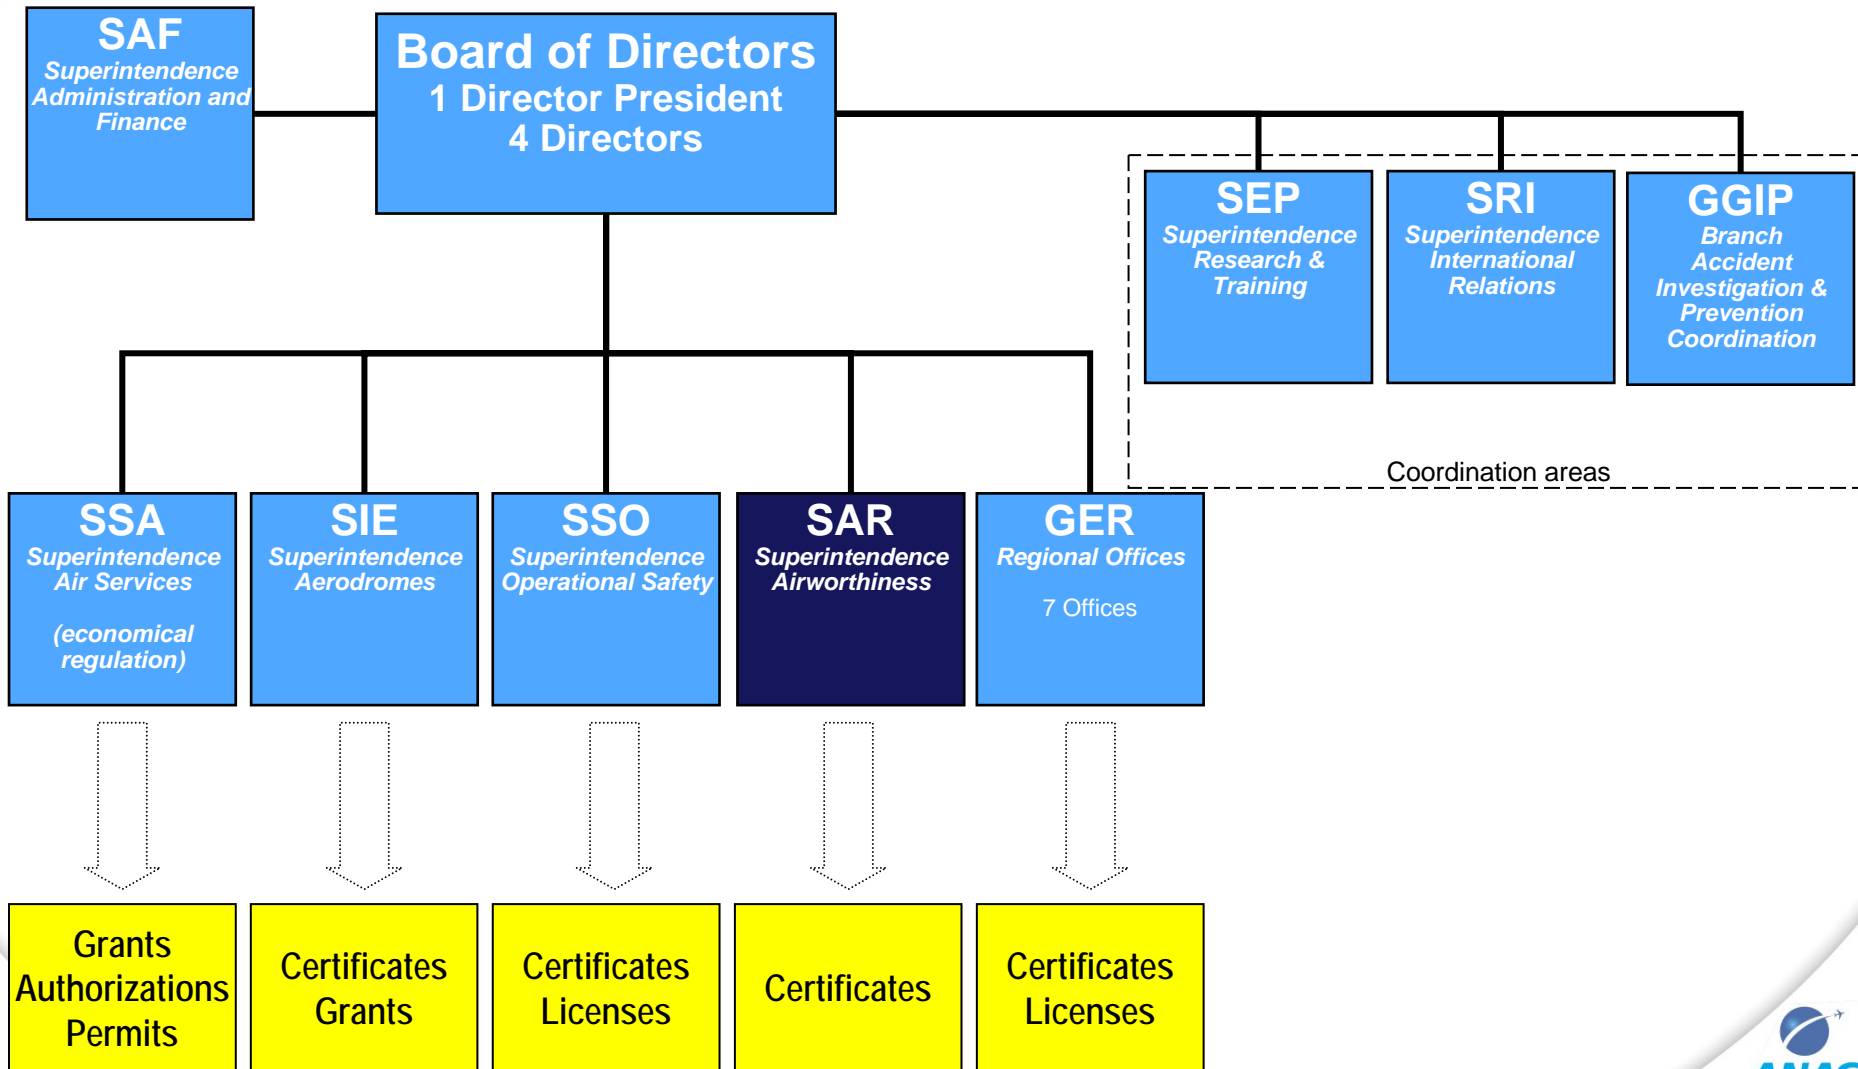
SAF
Superintendence Administration and Finance

Board of Directors
1 Director President
4 Directors

SEP
Superintendence Research & Training

SRI
Superintendence International Relations

GGIP
Branch Accident Investigation & Prevention Coordination

Coordination areas

SSA
Superintendence Air Services

(economical regulation)

SIE
Superintendence Aerodromes

SSO
Superintendence Operational Safety

SAR
Superintendence Airworthiness

GER
Regional Offices

7 Offices

Grants
Authorizations
Permits

Certificates
Grants

Certificates
Licenses

Certificates

Certificates
Licenses

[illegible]